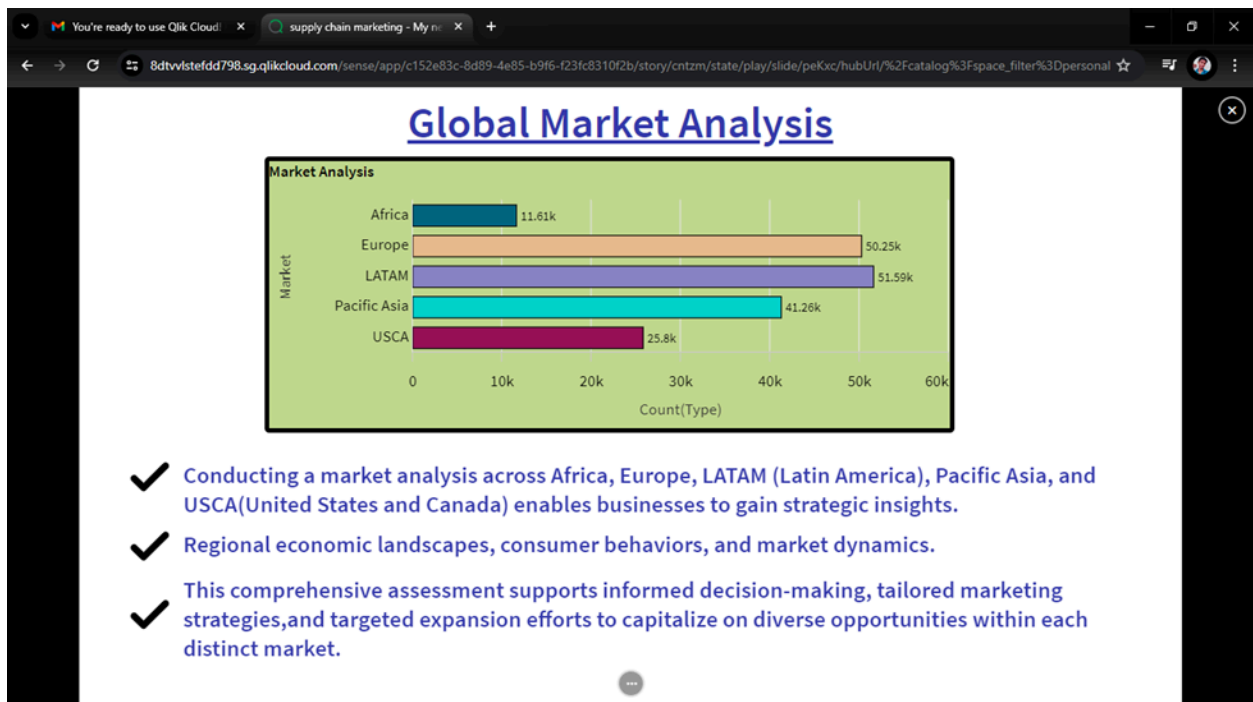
You're ready to use Qlik Cloud

supply chain marketing - My ne

8dtvvlstefdd798.sg.qlikcloud.com/sense/app/c152e83c-8d89-4e85-b9f6-f23fc8310f2b/story/cntzm/state/play/slide/peKxc/hubUrl/%2Fcatalog%3Fspace_filter%3Dpersonal

Global Market Analysis

Market Analysis

| Market | Count(Type) |
|---|---|
| Africa | 11.61k |
| Europe | 50.25k |
| LATAM | 51.59k |
| Pacific Asia | 41.26k |
| USCA | 25.8k |

0 10k 20k 30k 40k 50k 60k

Count(Type)

Market

Conducting a market analysis across Africa, Europe, LATAM (Latin America), Pacific Asia, and USCA(United States and Canada) enables businesses to gain strategic insights.

Regional economic landscapes, consumer behaviors, and market dynamics.

This comprehensive assessment supports informed decision-making, tailored marketing strategies,and targeted expansion efforts to capitalize on diverse opportunities within each distinct market.